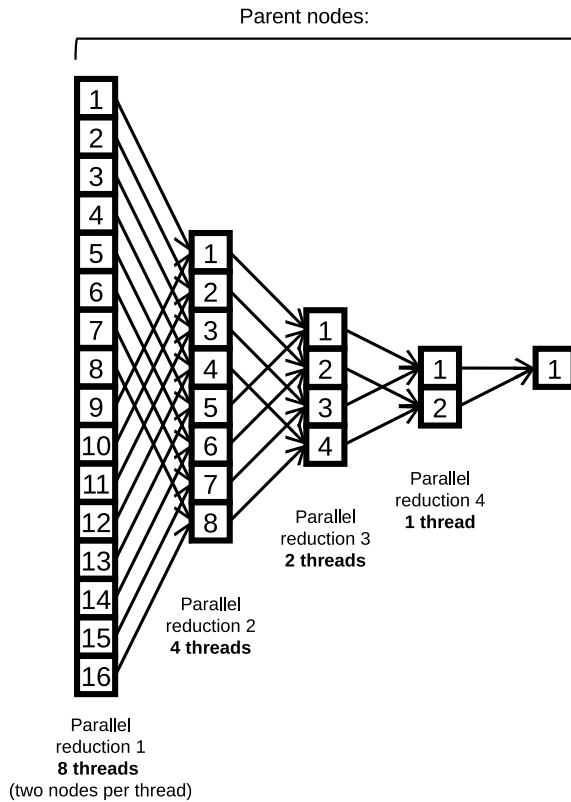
Parent nodes:

1
2
3
4
5
6
7
8
9
10
11
12
13
14
15
16

1
2
3
4
5
6
7
8

1
2
3
4

1
2

1

Parallel reduction 1
**8 threads**
(two nodes per thread)

Parallel reduction 2
**4 threads**

Parallel reduction 3
**2 threads**

Parallel reduction 4
**1 thread**